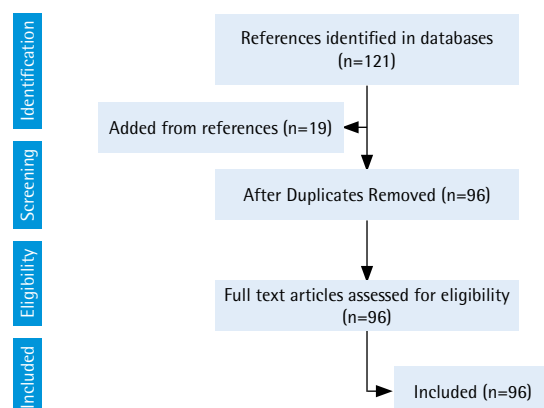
Identification

References identified in databases (n=121)

Added from references (n=19)

Screening

After Duplicates Removed (n=96)

Eligibility

Full text articles assessed for eligibility (n=96)

Included

Included (n=96)